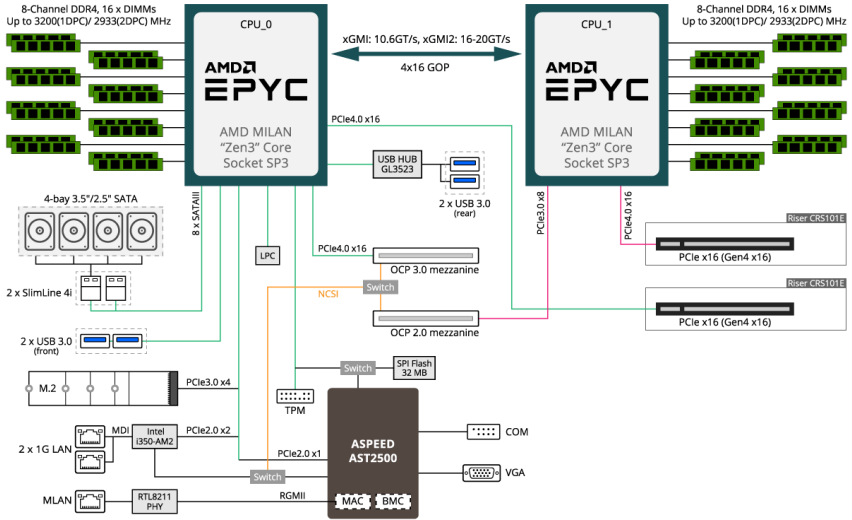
8-Channel DDR4, 16 x DIMMs
Up to 3200(1DPC)/ 2933(2DPC) MHz

CPU_0

AMD EPYC

AMD MILAN
"Zen3" Core
Socket SP3

xGMI: 10.6GT/s, xGMI2: 16-20GT/s

4x16 GOP

CPU_1

AMD EPYC

AMD MILAN
"Zen3" Core
Socket SP3

8-Channel DDR4, 16 x DIMMs
Up to 3200(1DPC)/ 2933(2DPC) MHz

PCIe4.0 x16

USB HUB
GL3523

2 x USB 3.0
(rear)

4-bay 3.5"/2.5" SATA

8 x SATAIII

LPC

PCIe4.0 x16

OCP 3.0 mezzanine

PCIe3.0 x8

PCIe4.0 x16

Riser CRS101E

PCIe x16 (Gen4 x16)

Riser CRS101E

PCIe x16 (Gen4 x16)

2 x SlimLine 4i

NCSI

Switch

OCP 2.0 mezzanine

2 x USB 3.0
(front)

M.2

PCIe3.0 x4

Switch

SPI Flash
32 MB

TPM

2 x 1G LAN

MDI

Intel
i350-AM2

PCIe2.0 x2

PCIe2.0 x1

ASPEED
AST2500

COM

VGA

Switch

MLAN

RTL8211
PHY

RGMII

MAC

BMC